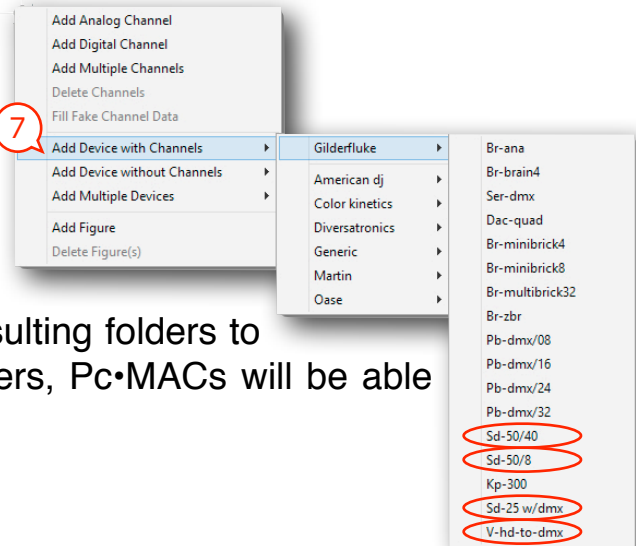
Add Analog Channel
Add Digital Channel
Add Multiple Channels
Delete Channels
Fill Fake Channel Data
7
Add Device with Channels
Add Device without Channels
Add Multiple Devices
Add Figure
Delete Figure(s)

Gilderfluke
American dj
Color kinetics
Diversatronics
Generic
Martin
Oase

Br-ana
Br-brain4
Ser-dmx
Dac-quad
Br-minibrick4
Br-minibrick8
Br-multibrick32
Br-zbr
Pb-dmx/08
Pb-dmx/16
Pb-dmx/24
Pb-dmx/32
Sd-50/40
Sd-50/8
Kp-300
Sd-25 w/dmx
V-hd-to-dmx

sulting folders to
ers, Pc•MACs will be able